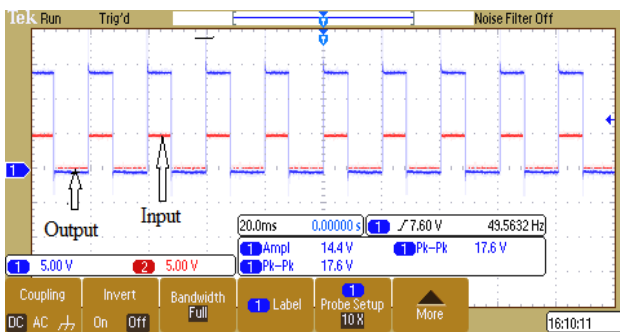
Tek Run Trig'd

Noise Filter Off

1

Output

Input

20.0ms 0.00000 s 1 ∫ 7.60 V 49.5632 Hz

1 Ampl 14.4 V 1 Pk-Pk 17.6 V

1 Pk-Pk 17.6 V

1 5.00 V 2 5.00 V

Coupling
DC AC

Invert
On Off

Bandwidth
Full

1 Label

1
Probe Setup
10 X

More

16:10:11